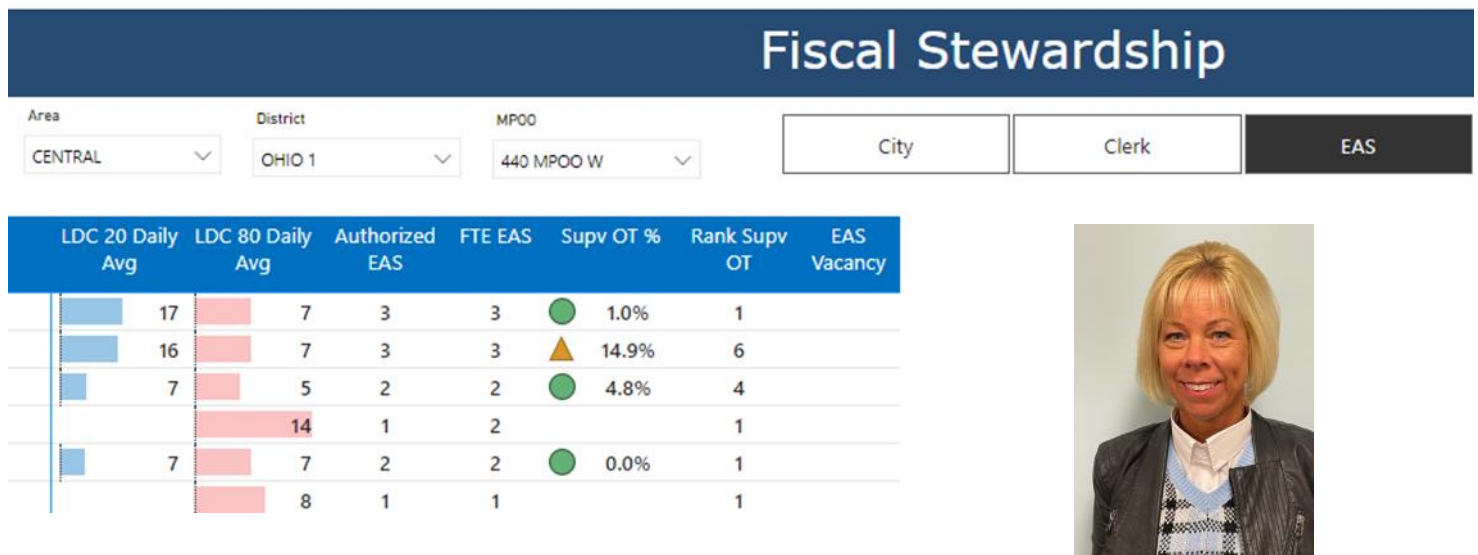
Fiscal Stewardship

Area
CENTRAL

District
OHIO 1

MPOO
440 MPOO W

City | Clerk | EAS

| LDC 20 Daily Avg | LDC 80 Daily Avg | Authorized EAS | FTE EAS | Supv OT % | Rank Supv OT | EAS Vacancy |
|---|---|---|---|---|---|---|
| 17 | 7 | 3 | 3 | 1.0% | 1 | |
| 16 | 7 | 3 | 3 | 14.9% | 6 | |
| 7 | 5 | 2 | 2 | 4.8% | 4 | |
| | 14 | 1 | 2 | | 1 | |
| 7 | 7 | 2 | 2 | 0.0% | 1 | |
| | 8 | 1 | 1 | | 1 | |